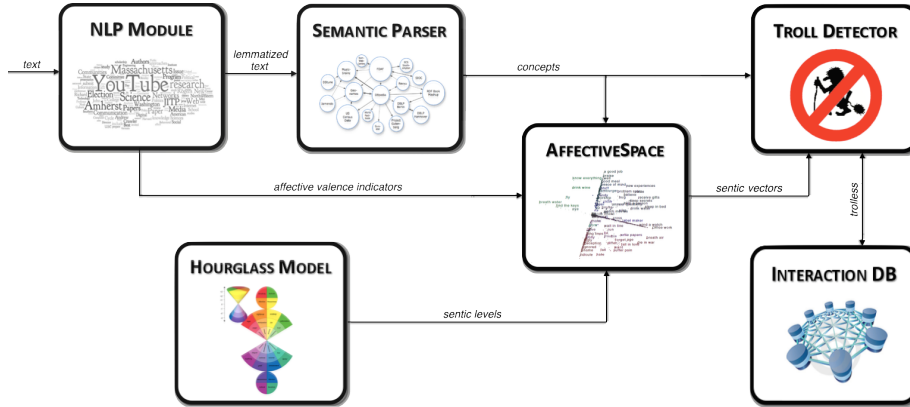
NLP MODULE

SEMANTIC PARSER

TROLL DETECTOR

text

lemmatized text

concepts

YouTube

Massachusetts

Science

Amherst

research

Election

MIT

Media

Authors

AFFECTIVESPACE

affective valence indicators

sentic vectors

trolless

HOURGLASS MODEL

sentic levels

INTERACTION DB